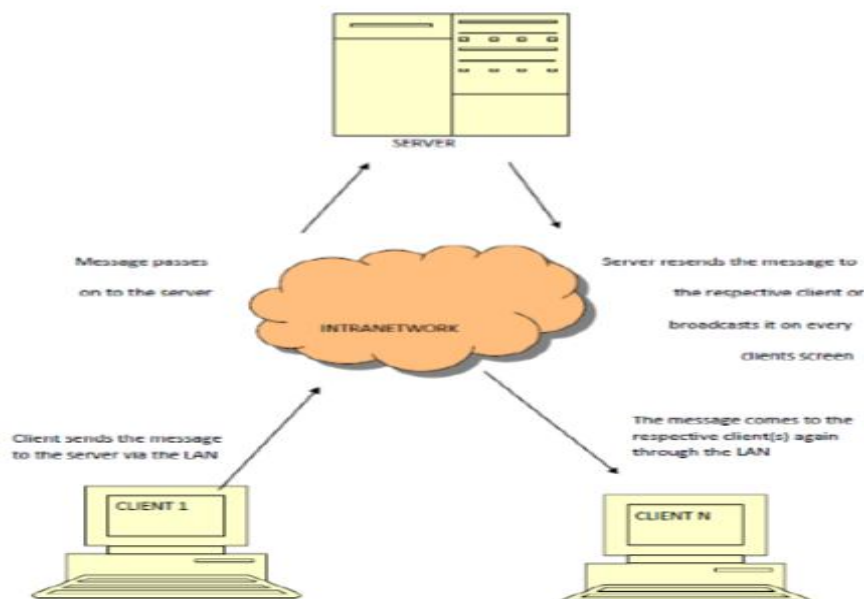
SERVER

Message passes on to the server

INTRANETWORK

Server resends the message to the respective client or broadcasts it on every clients screen

Client sends the message to the server via the LAN

The message comes to the respective client(s) again through the LAN

CLIENT 1

CLIENT N